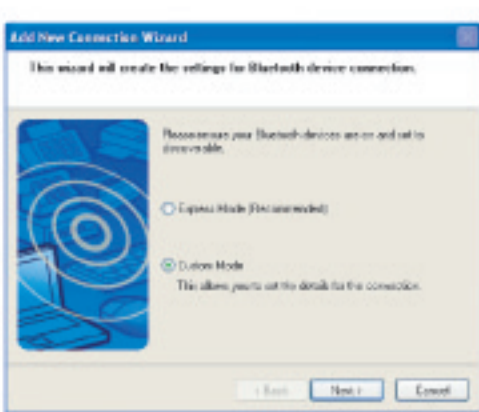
Add New Connection Wizard

This wizard will create the settings for Bluetooth device connection.

Please ensure your Bluetooth devices are on and set to discoverable.

Express Mode (Recommended)

Custom Mode

This allows you to set the details for the connection.

< Back

Next >

Cancel